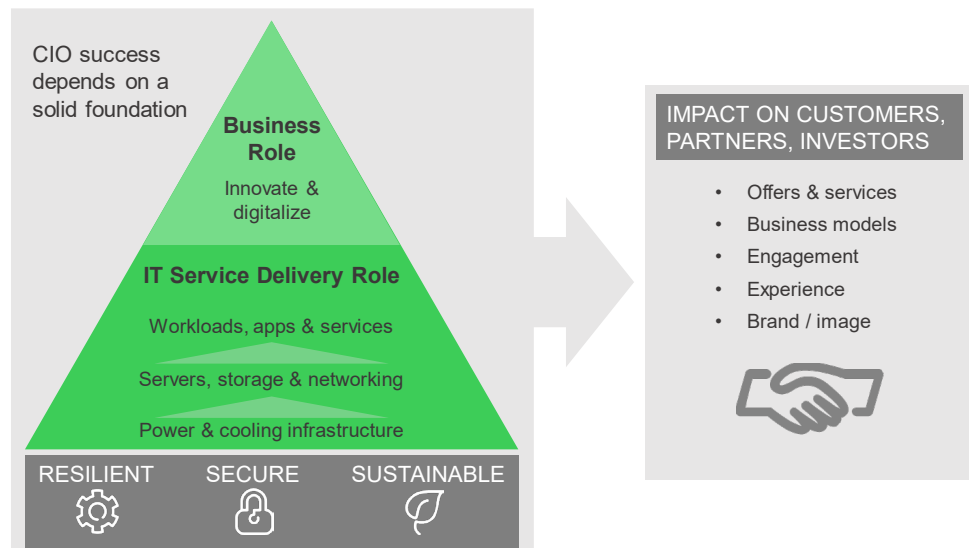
CIO success depends on a solid foundation

Business Role

Innovate & digitalize

IT Service Delivery Role

Workloads, apps & services

Servers, storage & networking

Power & cooling infrastructure

RESILIENT

SECURE

SUSTAINABLE

IMPACT ON CUSTOMERS, PARTNERS, INVESTORS

- Offers & services
- Business models
- Engagement
- Experience
- Brand / image